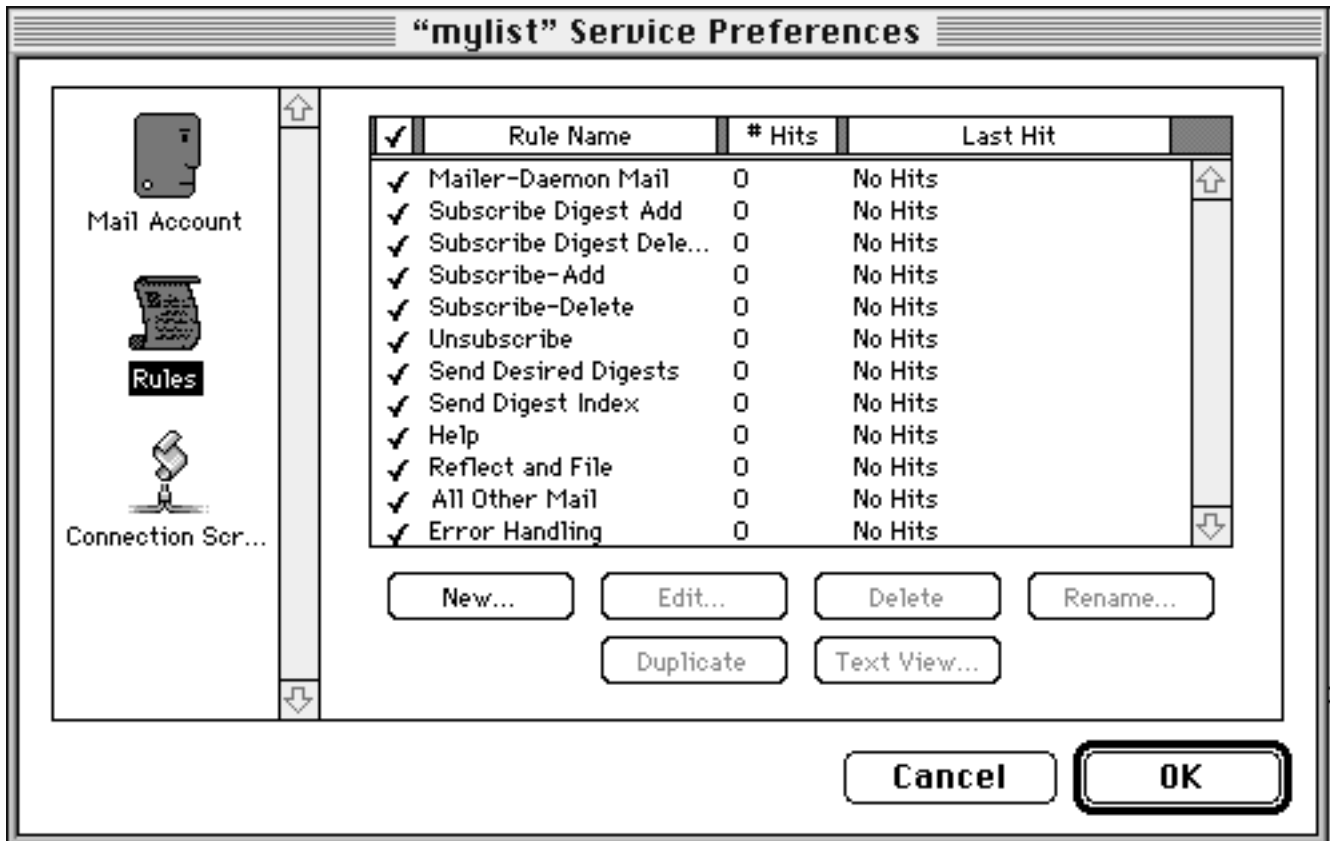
"mylist" Service Preferences

Mail Account

Rules

Connection Scr...

| ✓ | Rule Name | # Hits | Last Hit |
|---|---|---|---|
| ✓ | Mailer-Daemon Mail | 0 | No Hits |
| ✓ | Subscribe Digest Add | 0 | No Hits |
| ✓ | Subscribe Digest Dele... | 0 | No Hits |
| ✓ | Subscribe-Add | 0 | No Hits |
| ✓ | Subscribe-Delete | 0 | No Hits |
| ✓ | Unsubscribe | 0 | No Hits |
| ✓ | Send Desired Digests | 0 | No Hits |
| ✓ | Send Digest Index | 0 | No Hits |
| ✓ | Help | 0 | No Hits |
| ✓ | Reflect and File | 0 | No Hits |
| ✓ | All Other Mail | 0 | No Hits |
| ✓ | Error Handling | 0 | No Hits |

New... Edit... Delete Rename...

Duplicate Text View...

Cancel OK